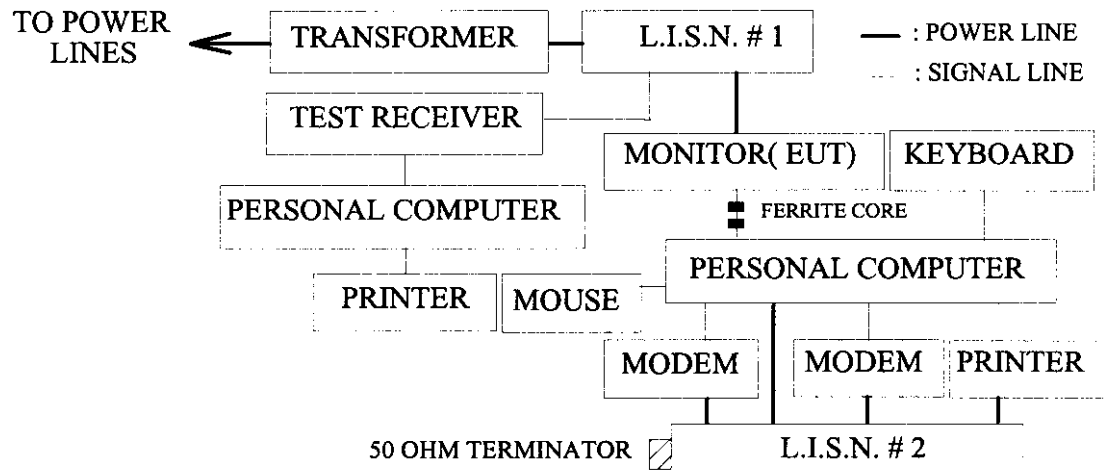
TO POWER LINES

TRANSFORMER

L.I.S.N. # 1

: POWER LINE

: SIGNAL LINE

TEST RECEIVER

MONITOR( EUT)

KEYBOARD

PERSONAL COMPUTER

FERRITE CORE

PERSONAL COMPUTER

PRINTER

MOUSE

MODEM

MODEM

PRINTER

50 OHM TERMINATOR

L.I.S.N. # 2